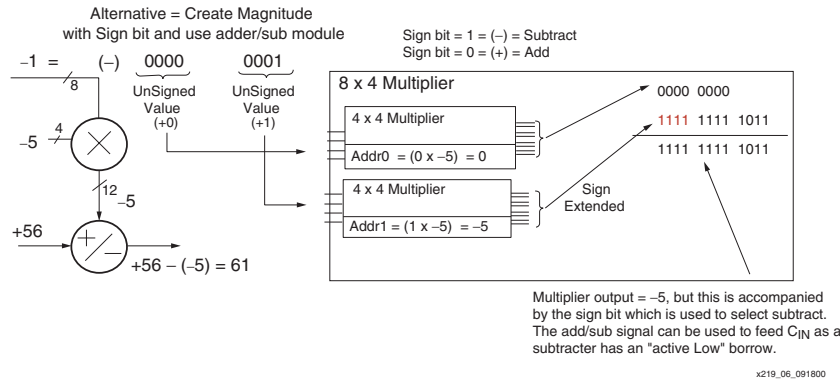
Alternative = Create Magnitude with Sign bit and use adder/sub module

Sign bit = 1 = (–) = Subtract
Sign bit = 0 = (+) = Add

–1 =

8

(–)

0000

UnSigned Value (+0)

0001

UnSigned Value (+1)

8 x 4 Multiplier

4 x 4 Multiplier

Addr0 = (0 x –5) = 0

4 x 4 Multiplier

Addr1 = (1 x –5) = –5

0000 0000

1111 1111 1011

1111 1111 1011

Sign Extended

–5

4

12

–5

+56

+56 – (–5) = 61

Multiplier output = –5, but this is accompanied by the sign bit which is used to select subtract. The add/sub signal can be used to feed $C_{IN}$ as a subtracter has an "active Low" borrow.

x219_06_091800